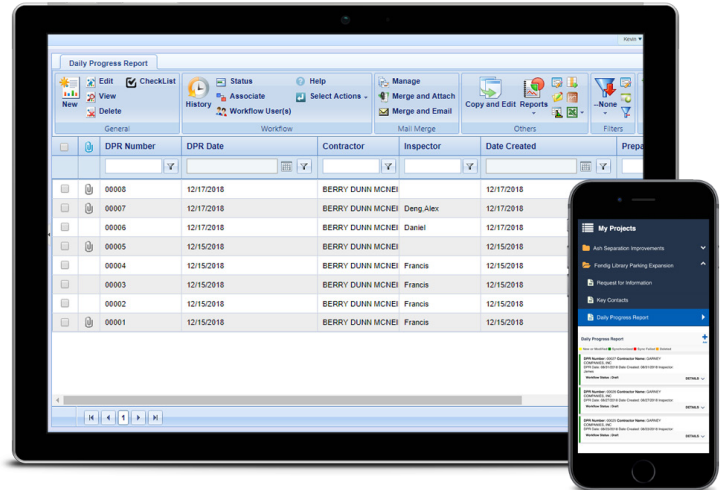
Kevin ▾

Daily Progress Report

New
Edit
View
Delete
CheckList
General

History
Status
Associate
Workflow User(s)
Help
Select Actions
Workflow

Manage
Merge and Attach
Merge and Email
Mail Merge

Copy and Edit
Reports
Others

--None--
Filters

| | | DPR Number | DPR Date | Contractor | Inspector | Date Created | Prepa |
|---|---|---|---|---|---|---|---|
| | | 00008 | 12/17/2018 | BERRY DUNN MCNEI | | 12/17/2018 | |
| | | 00007 | 12/17/2018 | BERRY DUNN MCNEI | Deng,Alex | 12/17/2018 | |
| | | 00006 | 12/17/2018 | BERRY DUNN MCNEI | Daniel | 12/17/2018 | |
| | | 00005 | 12/15/2018 | BERRY DUNN MCNEI | | 12/15/2018 | |
| | | 00004 | 12/15/2018 | BERRY DUNN MCNEI | Francis | 12/15/2018 | |
| | | 00003 | 12/15/2018 | BERRY DUNN MCNEI | Francis | 12/15/2018 | |
| | | 00002 | 12/15/2018 | BERRY DUNN MCNEI | Francis | 12/15/2018 | |
| | | 00001 | 12/15/2018 | BERRY DUNN MCNEI | Francis | 12/15/2018 | |

1

My Projects
Ash Separation Improvements
Fendig Library Parking Expansion
Request for Information
Key Contacts
Daily Progress Report

Daily Progress Report
DPR Number: 00007 Contractor Name: GARNEY COMPANIES, INC
Workflow Status: Draft
DETAILS
DPR Number: 00006 Contractor Name: GARNEY COMPANIES, INC
Workflow Status: Draft
DETAILS
DPR Number: 00005 Contractor Name: GARNEY COMPANIES, INC
Workflow Status: Draft
DETAILS